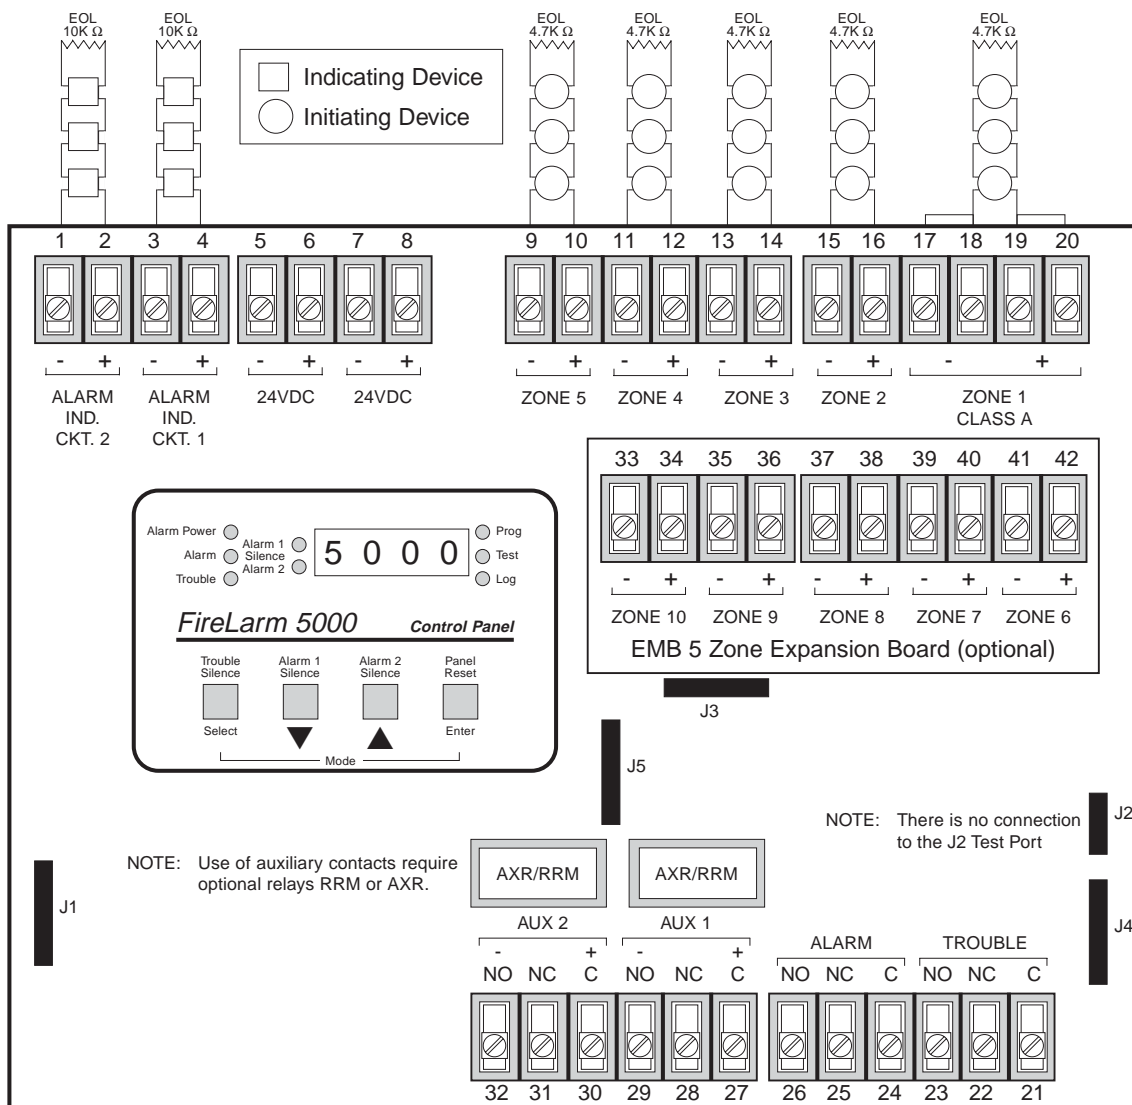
EOL 10K Ω EOL 10K Ω

Indicating Device
Initiating Device

EOL 4.7K Ω EOL 4.7K Ω EOL 4.7K Ω EOL 4.7K Ω EOL 4.7K Ω

1 2 3 4 5 6 7 8 9 10 11 12 13 14 15 16 17 18 19 20

- + - + - + - + - + - + - + - + - +

ALARM IND. CKT. 2
ALARM IND. CKT. 1
24VDC
24VDC
ZONE 5
ZONE 4
ZONE 3
ZONE 2
ZONE 1 CLASS A

33 34 35 36 37 38 39 40 41 42

- + - + - + - + - +

ZONE 10 ZONE 9 ZONE 8 ZONE 7 ZONE 6

EMB 5 Zone Expansion Board (optional)

Alarm Power
Alarm
Trouble
Alarm 1 Silence
Alarm 2
5 0 0 0
Prog
Test
Log

FireLarm 5000 Control Panel

Trouble Silence
Alarm 1 Silence
Alarm 2 Silence
Panel Reset
Select
Enter
Mode

J3

J5

NOTE: There is no connection to the J2 Test Port

J2

NOTE: Use of auxiliary contacts require optional relays RRM or AXR.

J1

AXR/RRM
AXR/RRM

AUX 2
AUX 1

J4

ALARM
TROUBLE

- + - +
NO NC C NO NC C NO NC C NO NC C

32 31 30 29 28 27 26 25 24 23 22 21